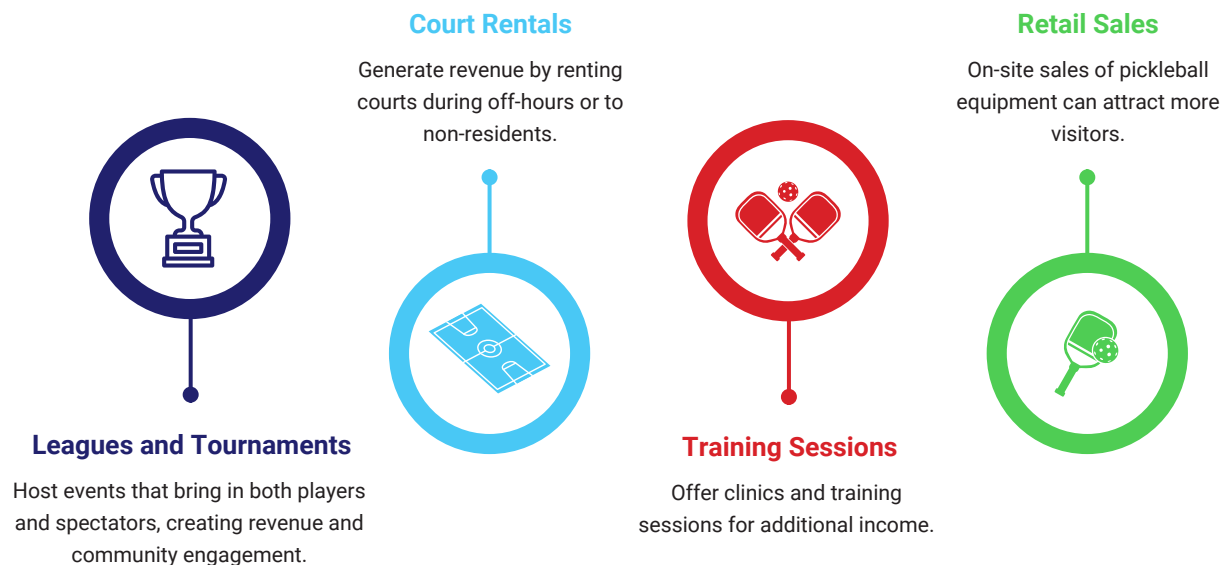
Leagues and Tournaments

Host events that bring in both players and spectators, creating revenue and community engagement.

Court Rentals

Generate revenue by renting courts during off-hours or to non-residents.

Training Sessions

Offer clinics and training sessions for additional income.

Retail Sales

On-site sales of pickleball equipment can attract more visitors.